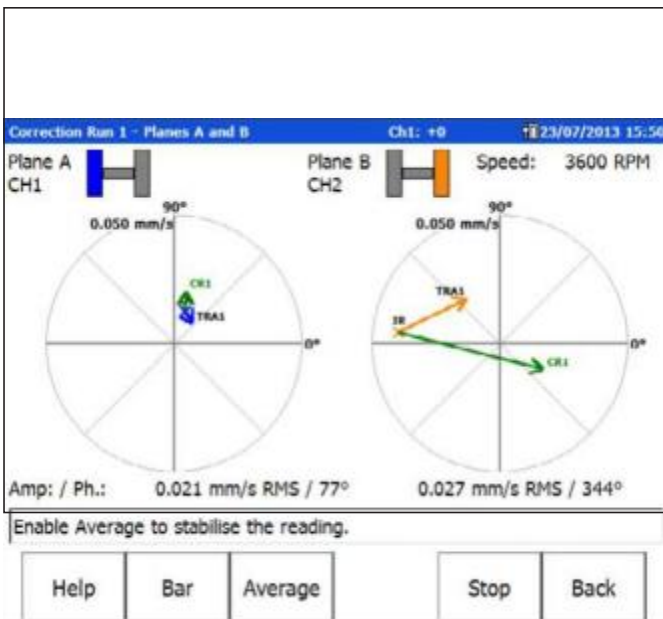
Correction Run 1 - Planes A and B
Ch1: +0
23/07/2013 15:5

Plane A
CH1

Plane B
CH2

Speed: 3600 RPM

90°
0.050 mm/s
CR1
TRA1
0°

90°
0.050 mm/s
TRA1
IR
CR1
0°

Amp: / Ph.: 0.021 mm/s RMS / 77° 0.027 mm/s RMS / 344°

Enable Average to stabilise the reading.

Help
Bar
Average
Stop
Back